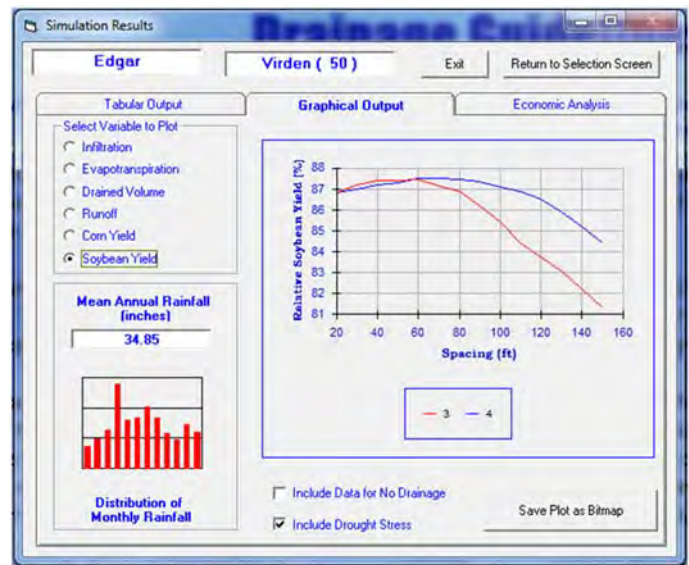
Simulation Results

Drainage Guide

Edgar

Virden ( 50 )

Exit

Return to Selection Screen

Tabular Output

Graphical Output

Economic Analysis

Select Variable to Plot

Infiltration

Evapotranspiration

Drained Volume

Runoff

Corn Yield

Soybean Yield

Mean Annual Rainfall (inches)

34.85

Distribution of Monthly Rainfall

Relative Soybean Yield (%)

88
87
86
85
84
83
82
81

20 40 60 80 100 120 140 160

Spacing (ft)

3

4

Include Data for No Drainage

Include Drought Stress

Save Plot as Bitmap